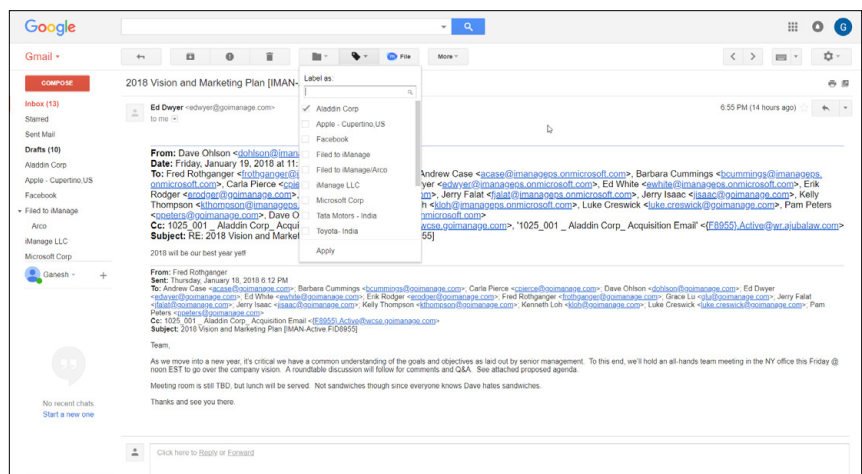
Google

Gmail ▾

COMPOSE

Inbox (13)
Starred
Sent Mail
Drafts (10)
Aladdin Corp
Apple - Cupertino,US
Facebook
Filed to iManage
Arco
iManage LLC
Microsoft Corp

Ganesh ▾

No recent chats
Start a new one

File
More ▾

2018 Vision and Marketing Plan [IMAN-

Label as:

Aladdin Corp
Apple - Cupertino,US
Facebook
Filed to iManage
Filed to iManage/Arco
iManage LLC
Microsoft Corp
Tata Motors - India
Toyota- India
Apply

Ed Dwyer <edwyer@goimanage.com>
to me

6:55 PM (14 hours ago)

From: Dave Ohlson <dohlson@iman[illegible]
Date: Friday, January 19, 2018 at 11:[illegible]
To: Fred Rothganger <frothganger@iman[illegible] Andrew Case <acase@imanageps.onmicrosoft.com>, Barbara Cummings <bcummings@imanageps.onmicrosoft.com>, Carla Pierce <cpie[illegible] yer <edwyer@imanageps.onmicrosoft.com>, Ed White <ewhite@imanageps.onmicrosoft.com>, Erik Rodger <erodger@imanageps.onm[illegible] Jerry Falat <jfalat@imanageps.onmicrosoft.com>, Jerry Isaac <jisaac@imanageps.onmicrosoft.com>, Kelly Thompson <kthompson@imanageps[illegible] <kloh@imanageps.onmicrosoft.com>, Luke Creswick <luke.creswick@goimanage.com>, Pam Peters <ppeters@goimanage.com>, Dave O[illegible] nmicrosoft.com>
Cc: 1025_001 _ Aladdin Corp_ Acquisi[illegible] ve@wcse.goimanage.com>, '1025_001 _ Aladdin Corp_ Acquisition Email' <[F8955].Active@wr.ajubalaw.com>
Subject: RE: 2018 Vision and Market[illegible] 55]

2018 will be our best year yet!

From: Fred Rothganger
Sent: Thursday, January 18, 2018 6:12 PM
To: Andrew Case <acase@goimanage.com>; Barbara Cummings <bcummings@goimanage.com>; Carla Pierce <cpierce@goimanage.com>; Dave Ohlson <dohlson@goimanage.com>; Ed Dwyer <edwyer@goimanage.com>; Ed White <ewhite@goimanage.com>; Erik Rodger <erodger@goimanage.com>; Fred Rothganger <frothganger@goimanage.com>; Grace Lu <glu@goimanage.com>; Jerry Falat <jfalat@goimanage.com>; Jerry Isaac <jisaac@goimanage.com>; Kelly Thompson <kthompson@goimanage.com>; Kenneth Loh <kloh@goimanage.com>; Luke Creswick <luke.creswick@goimanage.com>; Pam Peters <ppeters@goimanage.com>
Cc: 1025_001 _ Aladdin Corp_ Acquisition Email <[F8955].Active@wcse.goimanage.com>
Subject: 2018 Vision and Marketing Plan [IMAN-Active.FID8955]

Team,

As we move into a new year, it's critical we have a common understanding of the goals and objectives as laid out by senior management. To this end, we'll hold an all-hands team meeting in the NY office this Friday @ noon EST to go over the company vision. A roundtable discussion will follow for comments and Q&A. See attached proposed agenda.

Meeting room is still TBD, but lunch will be served. Not sandwiches though since everyone knows Dave hates sandwiches.

Thanks and see you there.

Click here to Reply or Forward